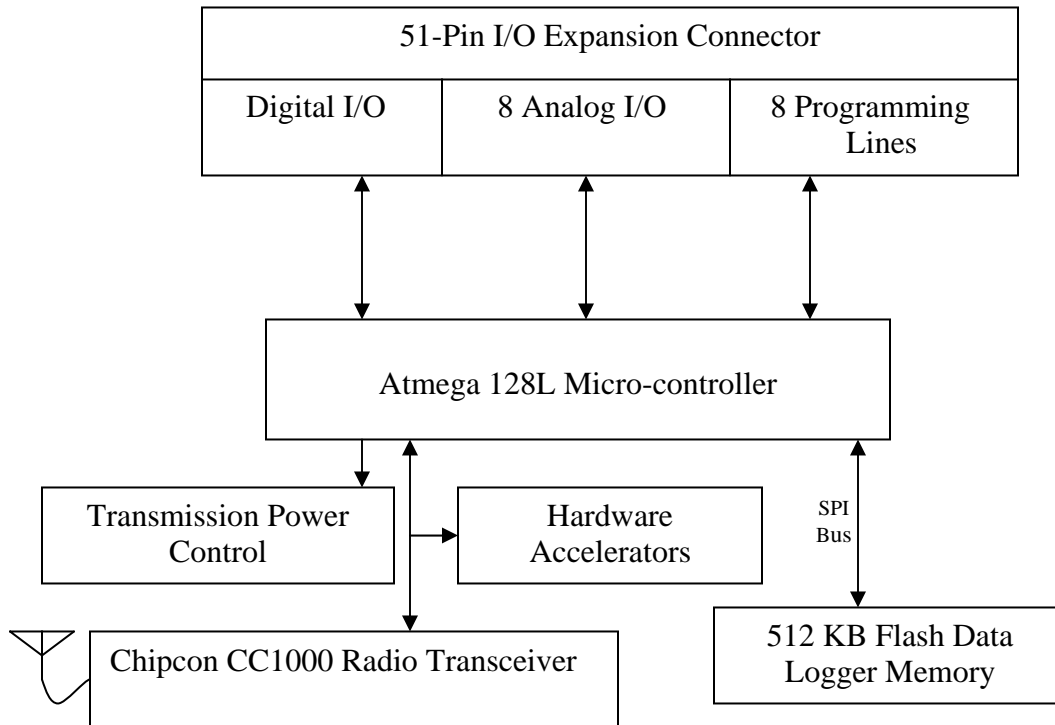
51-Pin I/O Expansion Connector

Digital I/O

8 Analog I/O

8 Programming Lines

Atmega 128L Micro-controller

Transmission Power Control

Hardware Accelerators

SPI Bus

Chipcon CC1000 Radio Transceiver

512 KB Flash Data Logger Memory